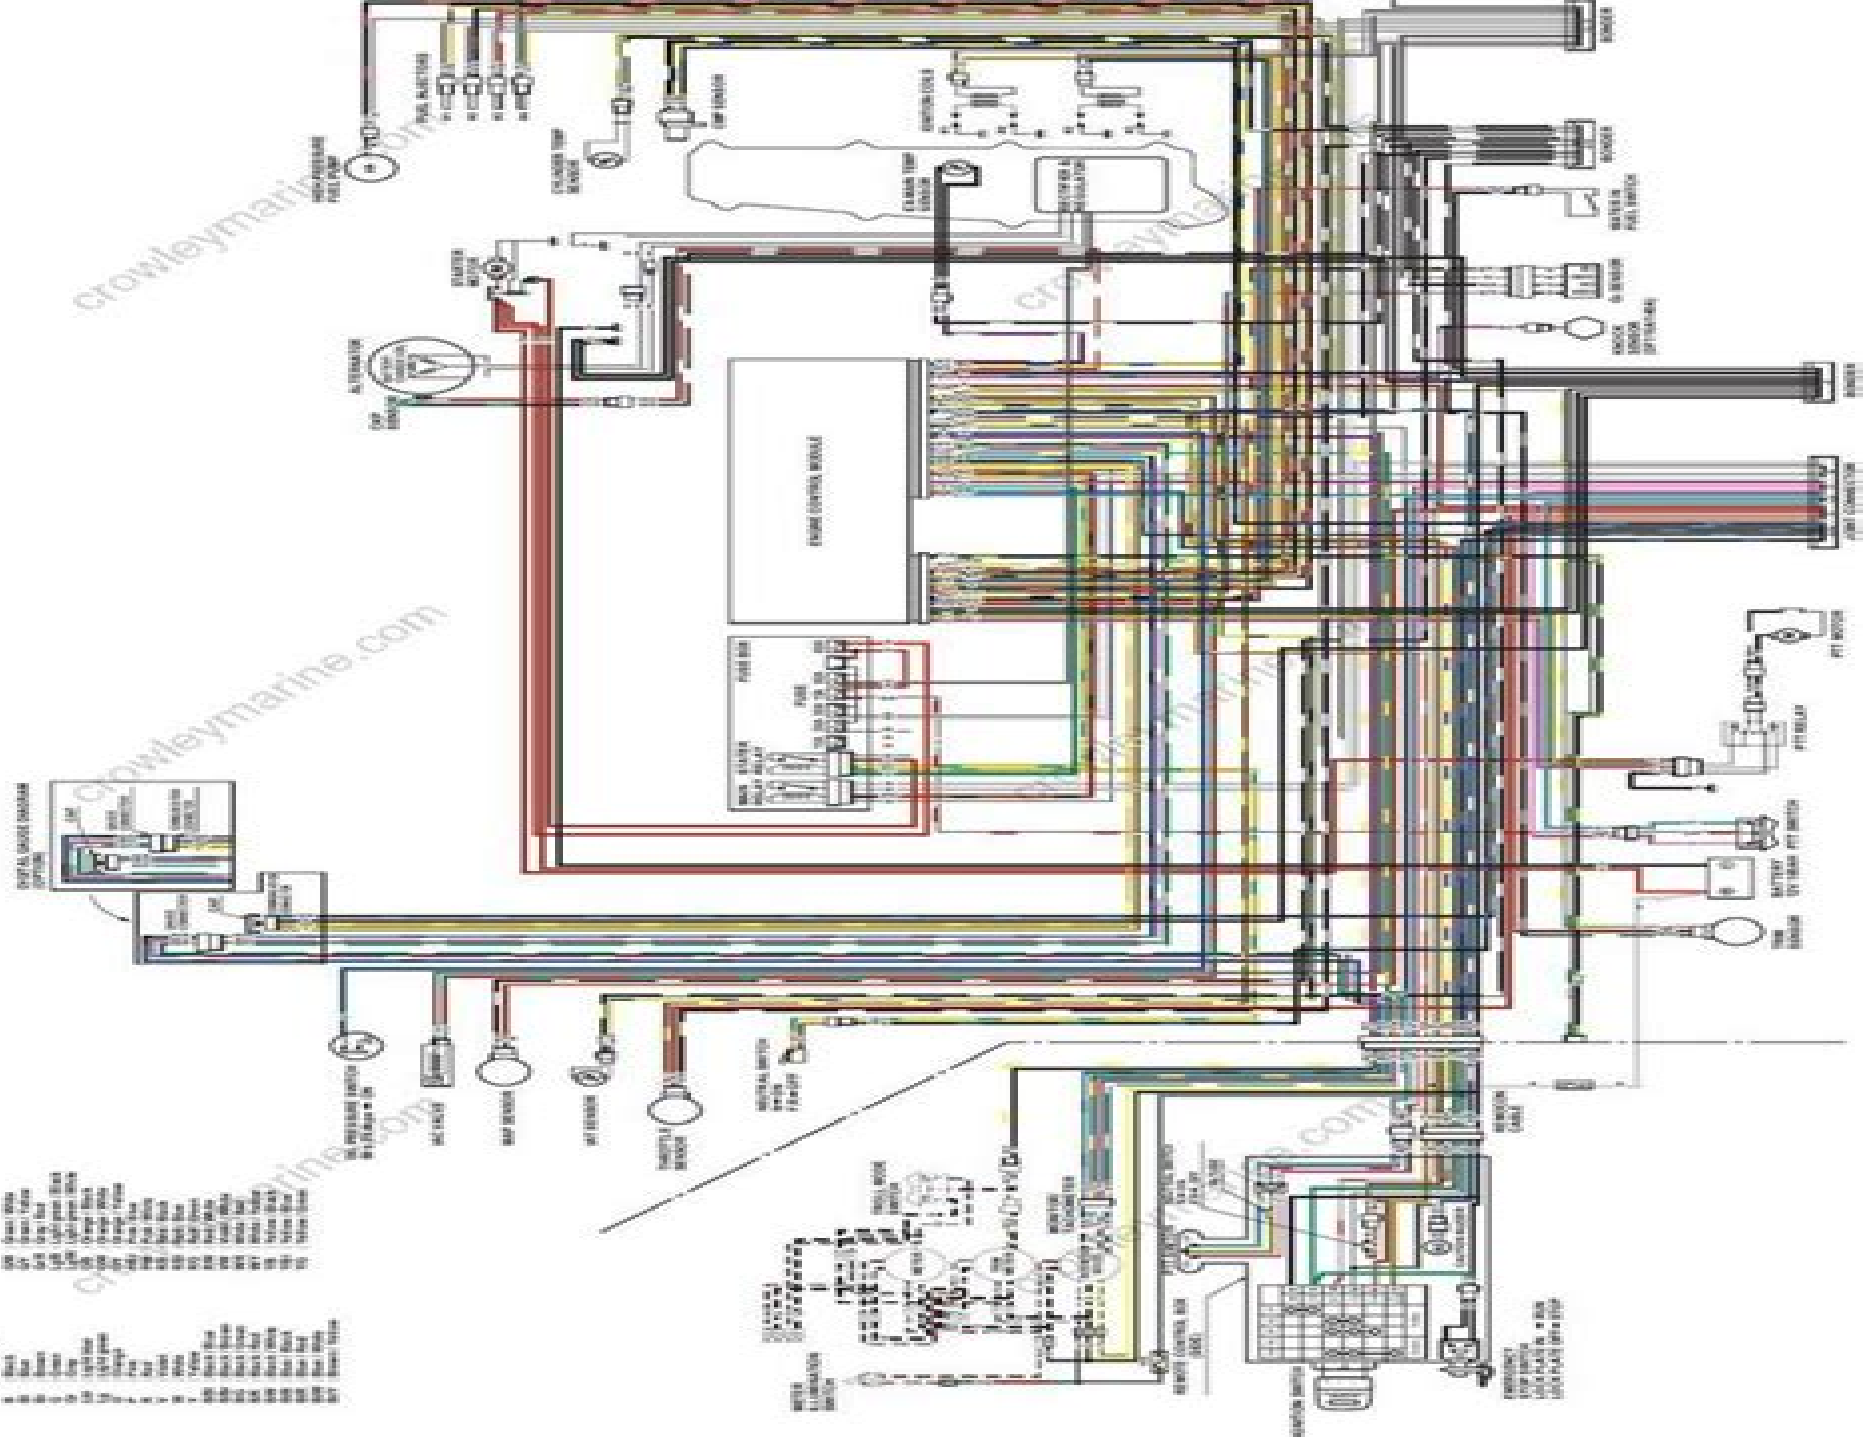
crowleymarine.com
crowleymarine.com
crowleymarine.com
crowleymarine.com
crowleymarine.com
crowleymarine.com
crowleymarine.com

HIGH PRESSURE FUEL PUMP
FUEL INJECTOR
CRANK SHAFT SENSOR
IGNITION COILS
ENGINE CONTROL MODULE
FUSE BOX
ALTERNATOR
STARTER MOTOR
DIGITAL GAUGE DIAGRAM (OPTION)
OIL PRESSURE SWITCH
IAC VALVE
MAP SENSOR
IAT SENSOR
THROTTLE SENSOR
NEUTRAL SWITCH
PT MOTOR
PT RELAY
BATTERY
TRIM SENSOR
REMOTE CONTROL BOX
IGNITION SWITCH
EMERGENCY STOP SWITCH
KNOCK SENSOR
O2 SENSOR
WATER IN FUEL SWITCH
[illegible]